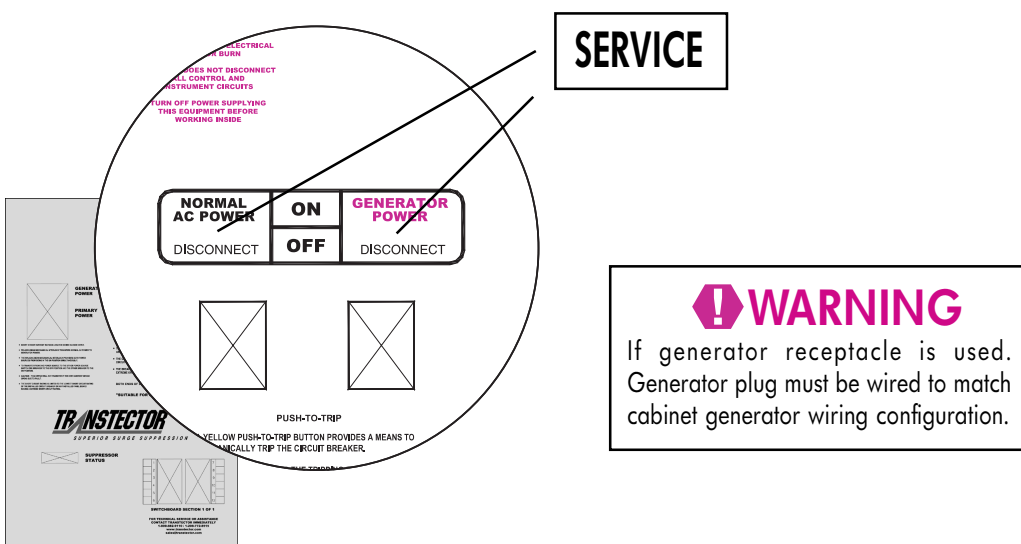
SERVICE

ELECTRICAL
BURN

DOES NOT DISCONNECT
ALL CONTROL AND
INSTRUMENT CIRCUITS

TURN OFF POWER SUPPLYING
THIS EQUIPMENT BEFORE
WORKING INSIDE

| NORMAL AC POWER | ON | GENERATOR POWER |
|---|---|---|
| DISCONNECT | OFF | DISCONNECT |

PUSH-TO-TRIP

YELLOW PUSH-TO-TRIP BUTTON PROVIDES A MEANS TO
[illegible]ALLY TRIP THE CIRCUIT BREAKER.

GENERATOR
POWER

PRIMARY
POWER

TRANSTECTOR
SUPERIOR SURGE SUPPRESSION

SUPPRESSOR
STATUS

"SUITABLE FOR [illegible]

SWITCHBOARD SECTION 1 OF 1

WARNING
If generator receptacle is used. Generator plug must be wired to match cabinet generator wiring configuration.